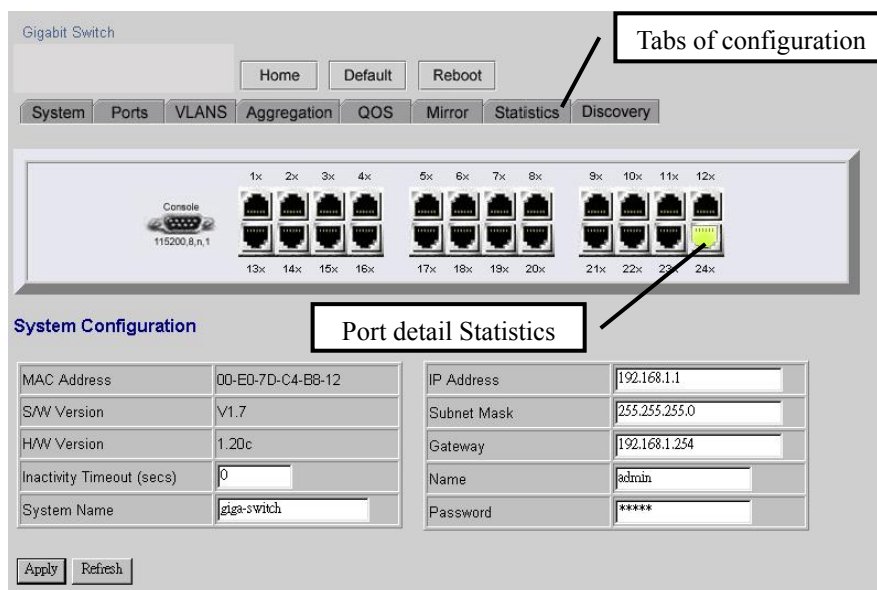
Gigabit Switch

Tabs of configuration

Home Default Reboot

System Ports VLANS Aggregation QOS Mirror Statistics Discovery

Console
115200,8,n,1

1x 2x 3x 4x 5x 6x 7x 8x 9x 10x 11x 12x

13x 14x 15x 16x 17x 18x 19x 20x 21x 22x 23x 24x

System Configuration

Port detail Statistics

| MAC Address | 00-E0-7D-C4-B8-12 |
|---|---|
| S/W Version | V1.7 |
| H/W Version | 1.20c |
| Inactivity Timeout (secs) | 0 |
| System Name | giga-switch |

| IP Address | 192.168.1.1 |
|---|---|
| Subnet Mask | 255.255.255.0 |
| Gateway | 192.168.1.254 |
| Name | admin |
| Password | ***** |

Apply Refresh